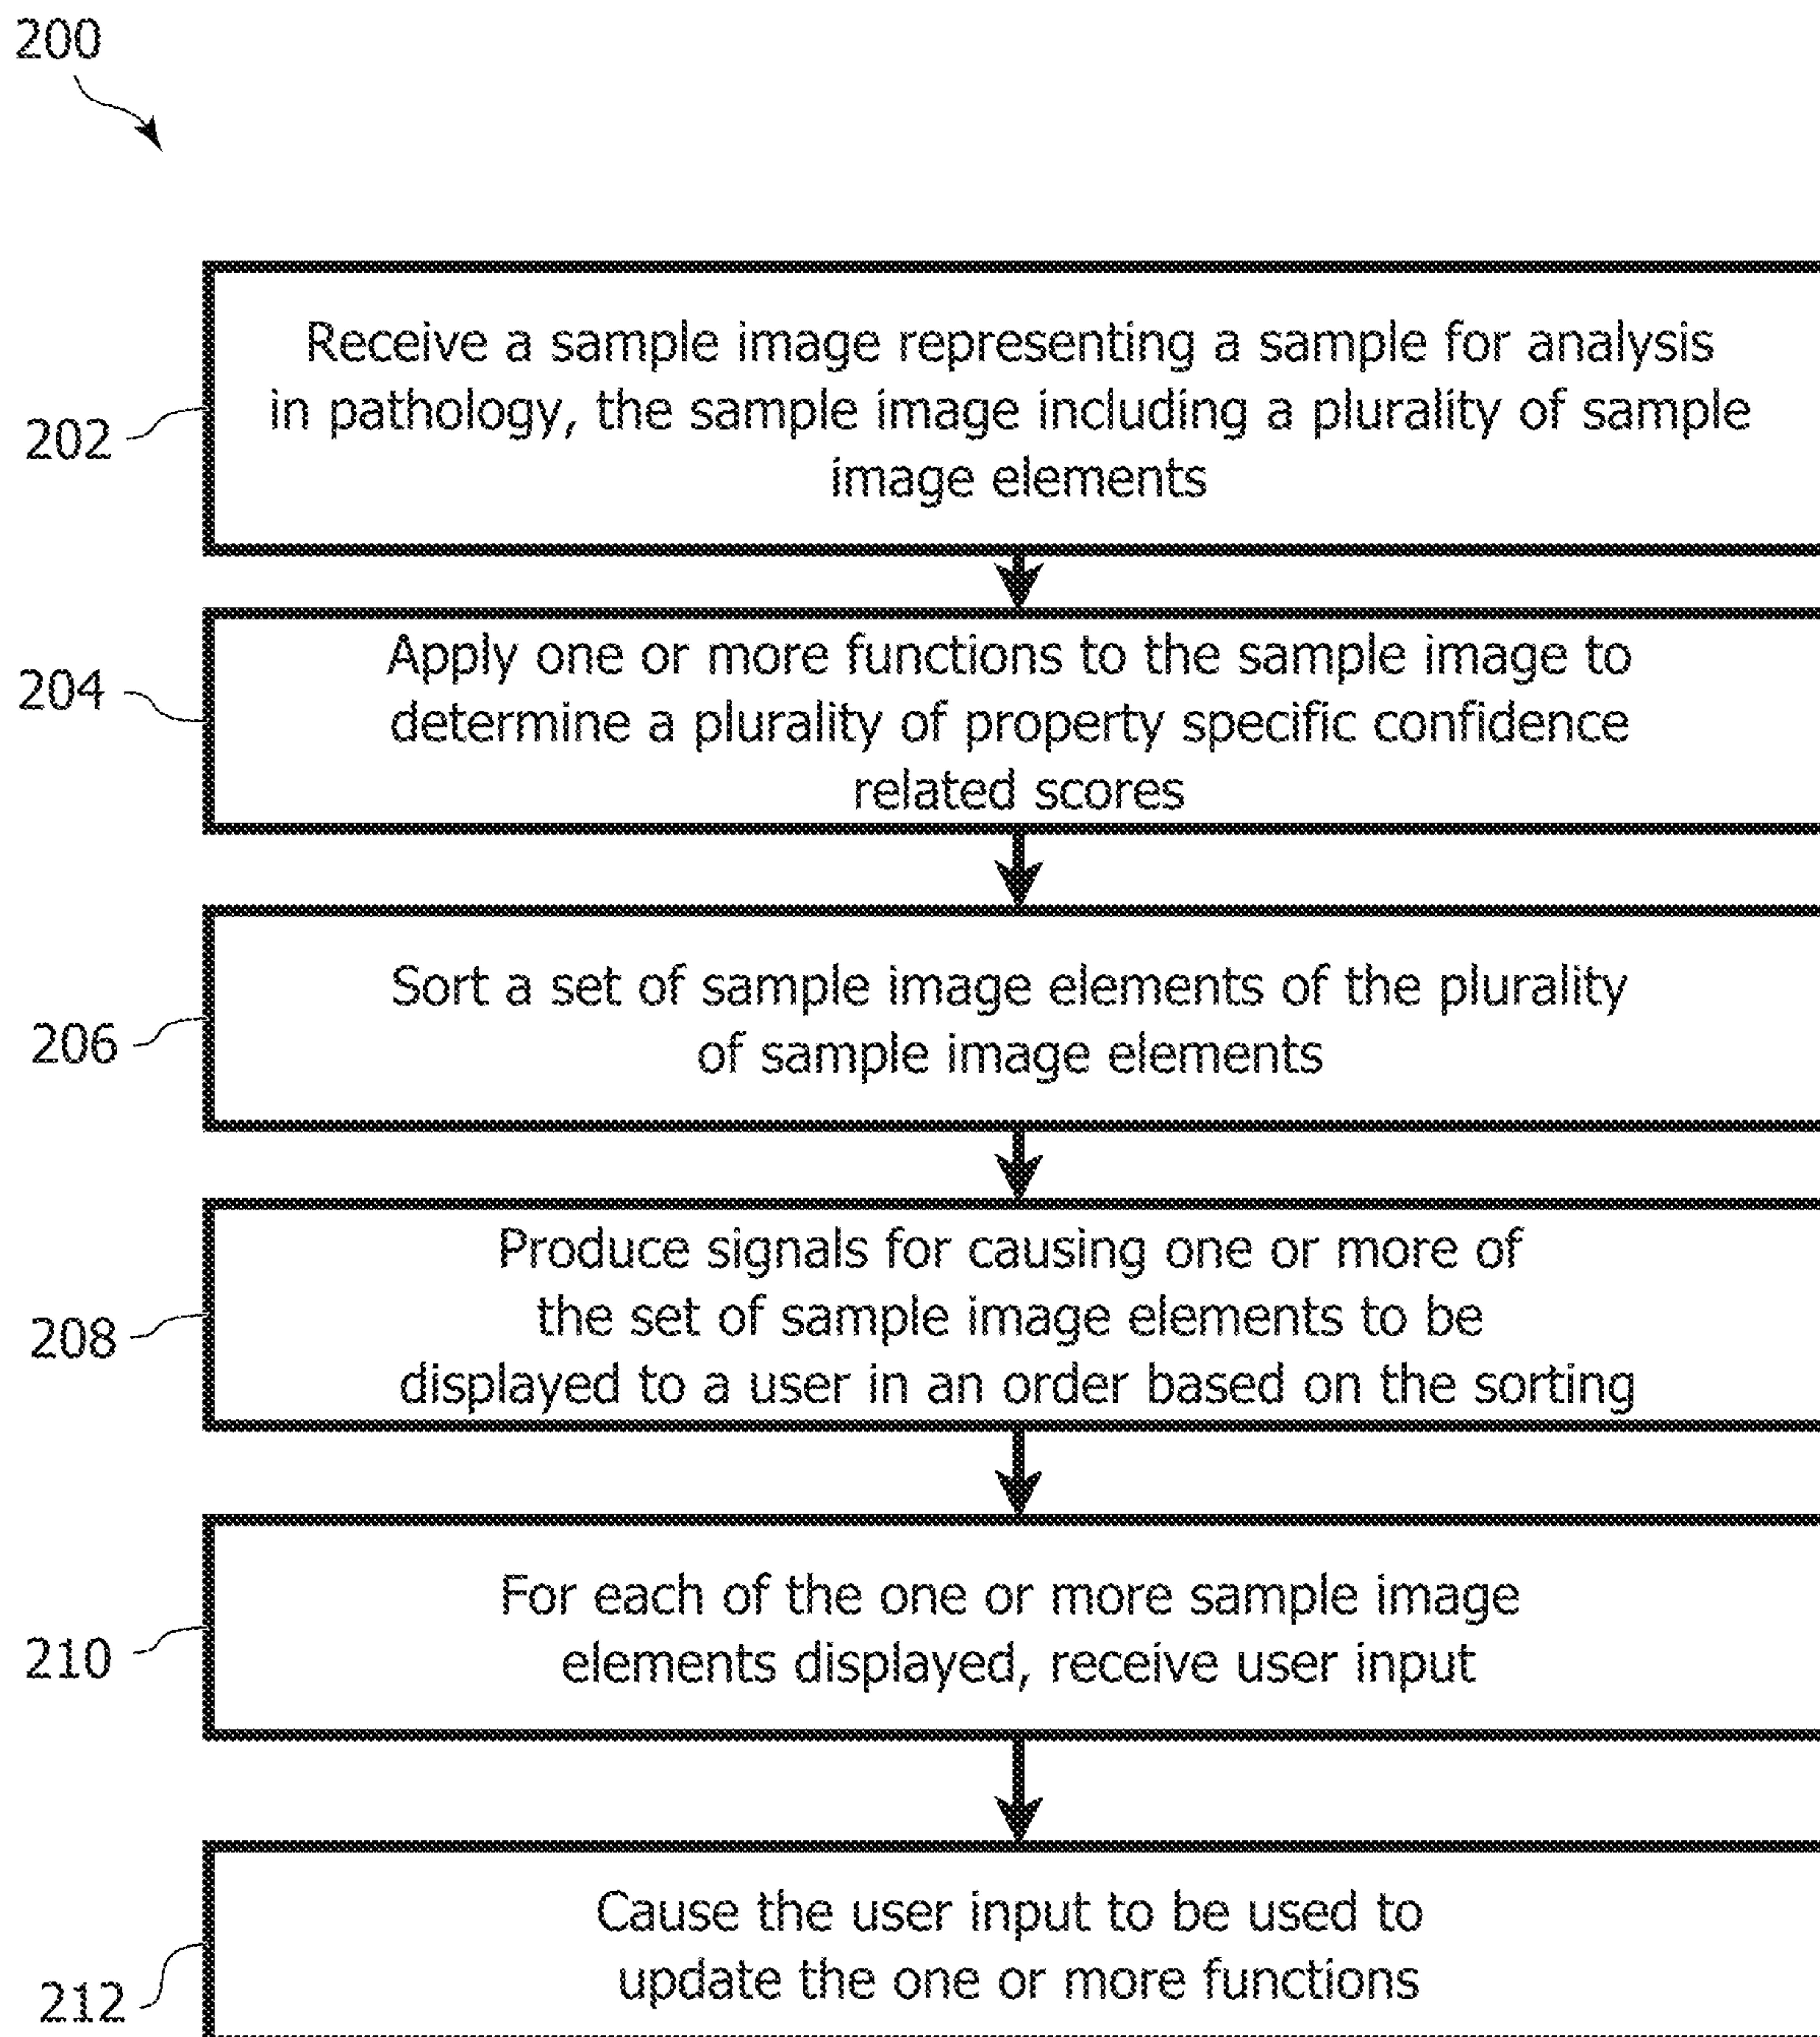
200

202

Receive a sample image representing a sample for analysis in pathology, the sample image including a plurality of sample image elements

204

Apply one or more functions to the sample image to determine a plurality of property specific confidence related scores

206

Sort a set of sample image elements of the plurality of sample image elements

208

Produce signals for causing one or more of the set of sample image elements to be displayed to a user in an order based on the sorting

210

For each of the one or more sample image elements displayed, receive user input

212

Cause the user input to be used to update the one or more functions